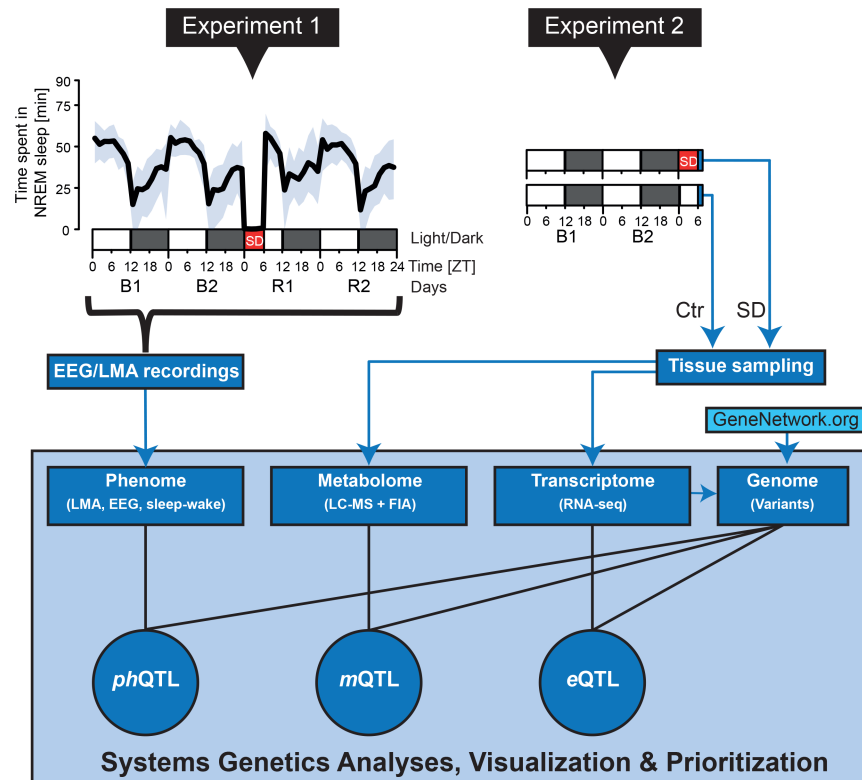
Experiment 1

Experiment 2

Time spent in NREM sleep [min]

90
75
50
25
0

SD

Light/Dark

0 6 12 18 0 6 12 18 0 6 12 18 0 6 12 18 24 Time [ZT]

B1 B2 R1 R2 Days

SD

0 6 12 18 0 6 12 18 0 6

B1 B2

Ctr

SD

EEG/LMA recordings

Tissue sampling

GeneNetwork.org

Phenome
(LMA, EEG, sleep-wake)

Metabolome
(LC-MS + FIA)

Transcriptome
(RNA-seq)

Genome
(Variants)

*ph*QTL

*m*QTL

*e*QTL

Systems Genetics Analyses, Visualization & Prioritization